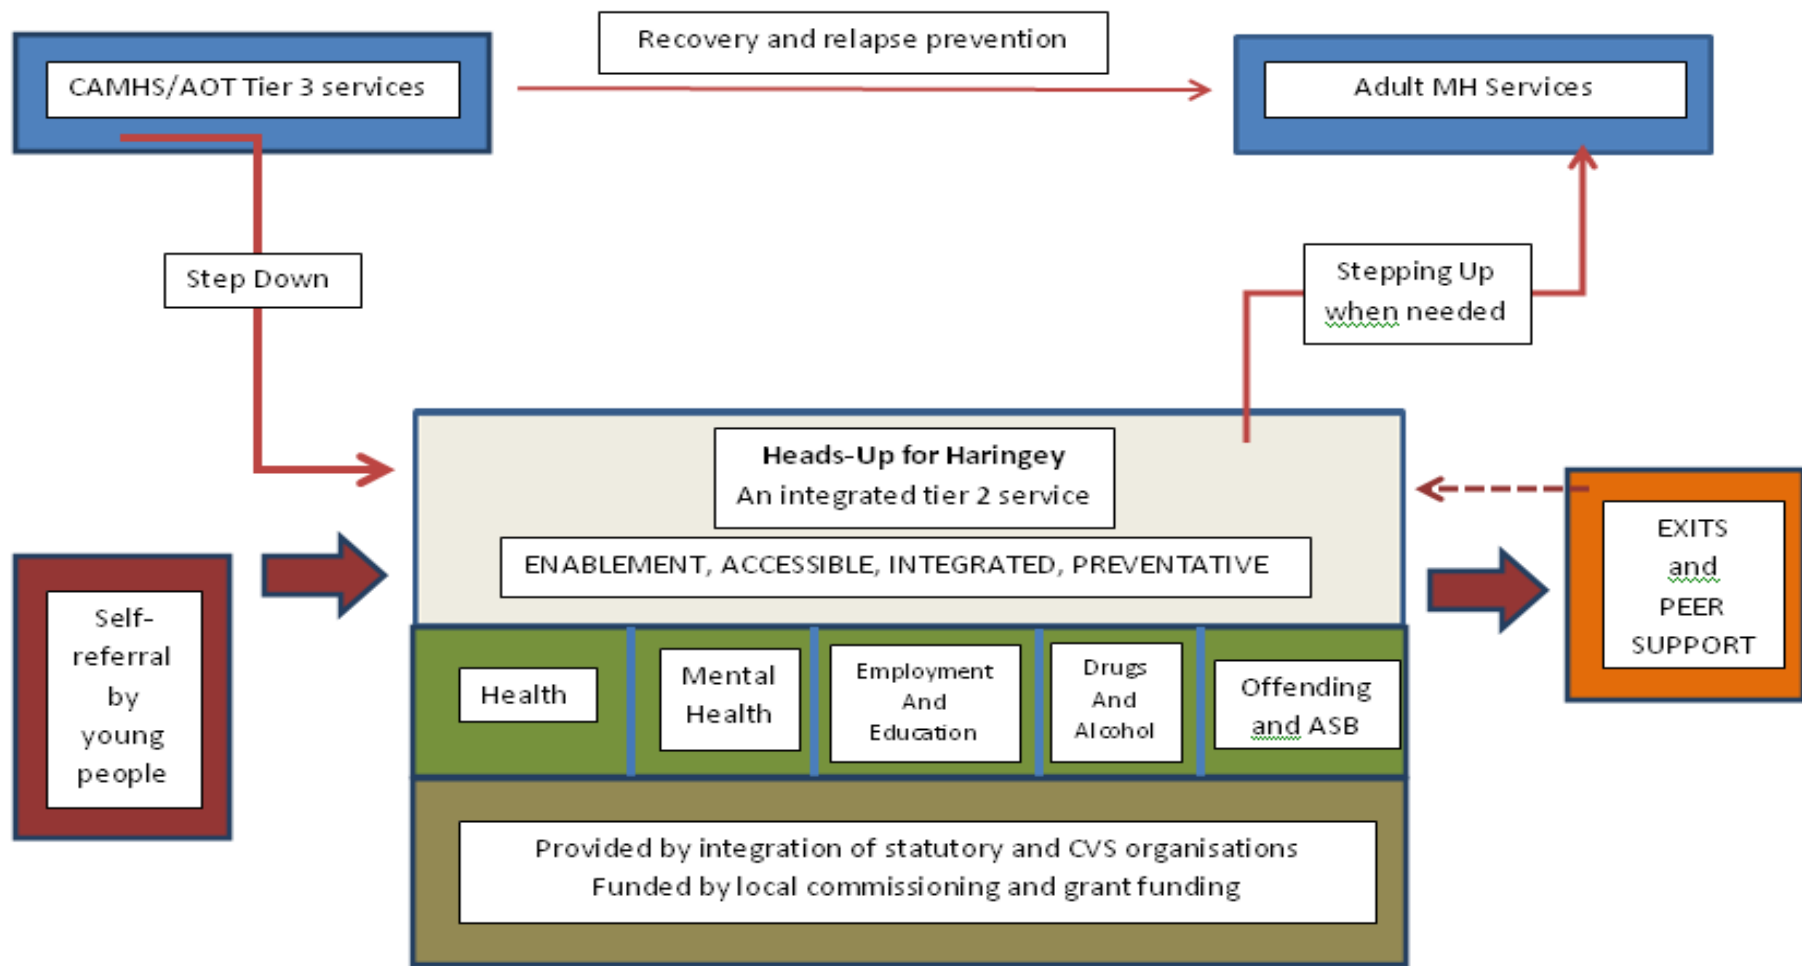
CAMHS/AOT Tier 3 services

Recovery and relapse prevention

Adult MH Services

Step Down

Stepping Up when needed

Heads-Up for Haringey
An integrated tier 2 service

ENABLEMENT, ACCESSIBLE, INTEGRATED, PREVENTATIVE

Self-referral by young people

EXITS and PEER SUPPORT

Health

Mental Health

Employment And Education

Drugs And Alcohol

Offending and ASB

Provided by integration of statutory and CVS organisations
Funded by local commissioning and grant funding